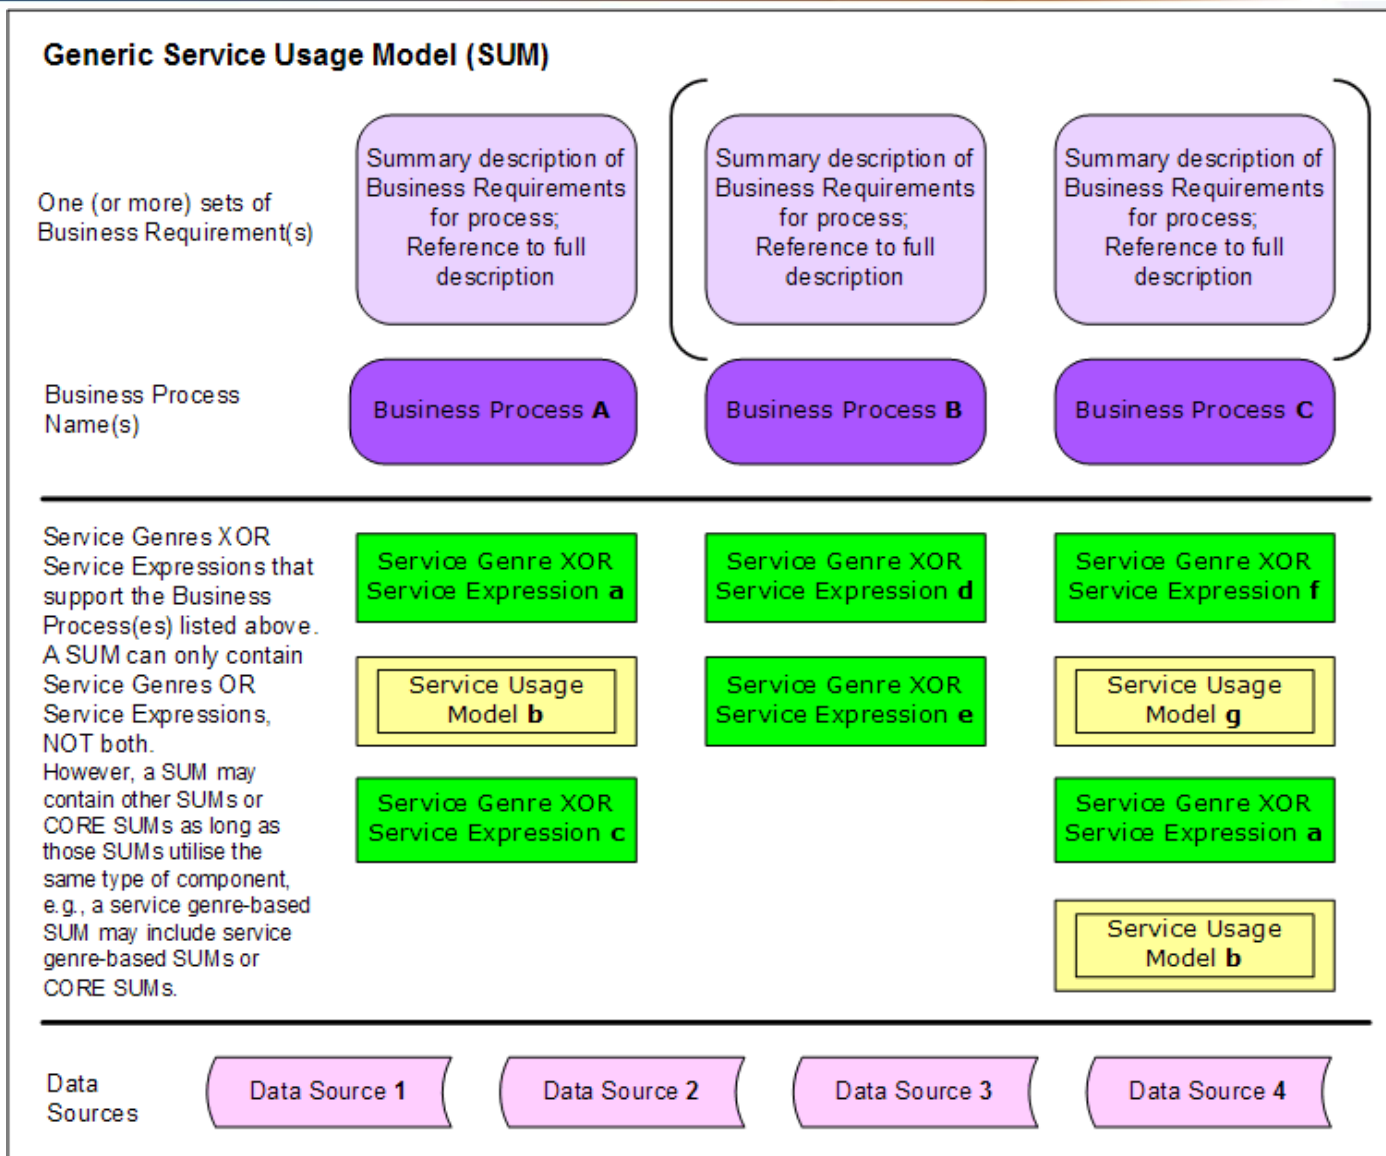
Generic Service Usage Model (SUM)

One (or more) sets of Business Requirement(s)

Summary description of Business Requirements for process; Reference to full description

Summary description of Business Requirements for process; Reference to full description

Summary description of Business Requirements for process; Reference to full description

Business Process Name(s)

Business Process **A**

Business Process **B**

Business Process **C**

Service Genres XOR Service Expressions that support the Business Process(es) listed above. A SUM can only contain Service Genres OR Service Expressions, NOT both.
However, a SUM may contain other SUMs or CORE SUMs as long as those SUMs utilise the same type of component, e.g., a service genre-based SUM may include service genre-based SUMs or CORE SUMs.

Service Genre XOR Service Expression **a**

Service Genre XOR Service Expression **d**

Service Genre XOR Service Expression **f**

Service Usage Model **b**

Service Genre XOR Service Expression **e**

Service Usage Model **g**

Service Genre XOR Service Expression **c**

Service Genre XOR Service Expression **a**

Service Usage Model **b**

Data Sources

Data Source **1**

Data Source **2**

Data Source **3**

Data Source **4**